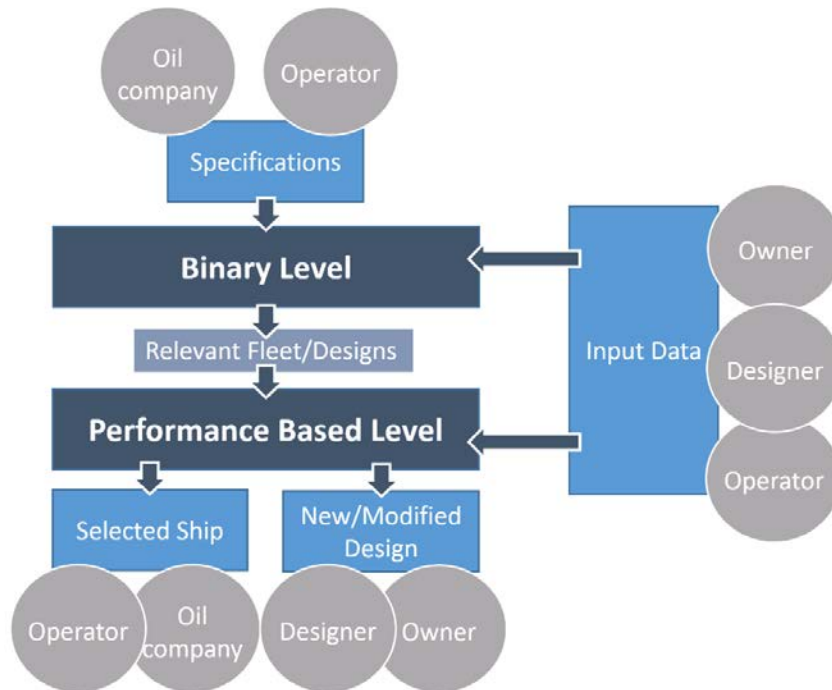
Oil company

Operator

Specifications

Binary Level

Relevant Fleet/Designs

Performance Based Level

Selected Ship

New/Modified Design

Operator

Oil company

Designer

Owner

Input Data

Owner

Designer

Operator